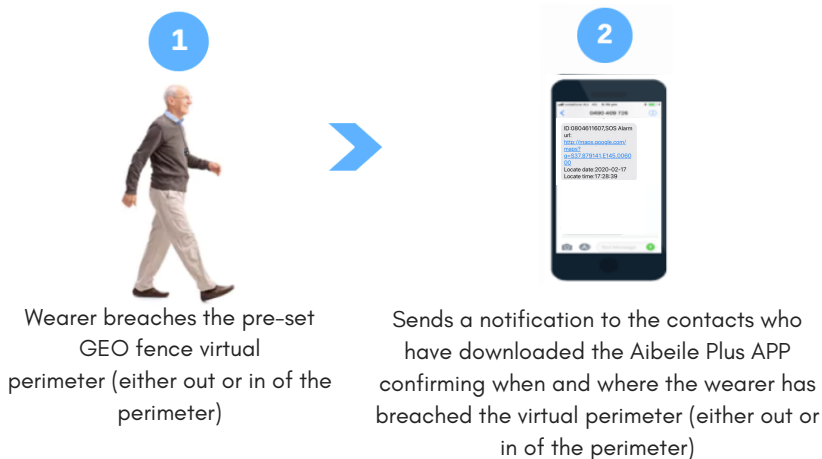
1

Wearer breaches the pre-set GEO fence virtual perimeter (either out or in of the perimeter)

2

0490 409 726

ID:0804611607,SOS Alarm url: http://maps.google.com/maps?q=S37.879141E145.086000
Locate date:2020-02-17
Locate time:17:28:39

Text Message

Sends a notification to the contacts who have downloaded the Aibeile Plus APP confirming when and where the wearer has breached the virtual perimeter (either out or in of the perimeter)